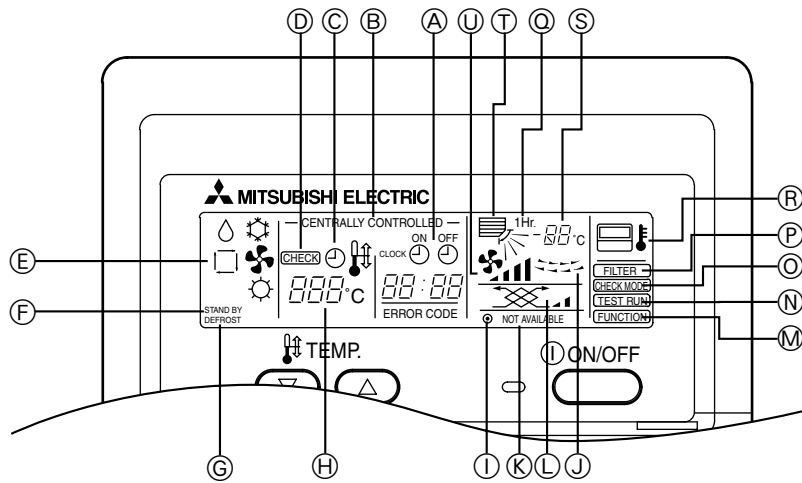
Ⓓ Ⓒ Ⓑ Ⓐ Ⓤ Ⓣ Ⓠ Ⓢ

MITSUBISHI ELECTRIC

CENTRALLY CONTROLLED

CHECK

ON OFF

CLOCK

1Hr.

88°C

FILTER

CHECK MODE

TEST RUN

FUNCTION

Ⓡ
Ⓟ
Ⓞ
Ⓝ
Ⓜ

Ⓔ

Ⓕ

STAND BY
DEFROST

888°C

88:88

ERROR CODE

NOT AVAILABLE

TEMP.

ON/OFF

Ⓖ Ⓗ Ⓘ Ⓚ Ⓛ Ⓙ